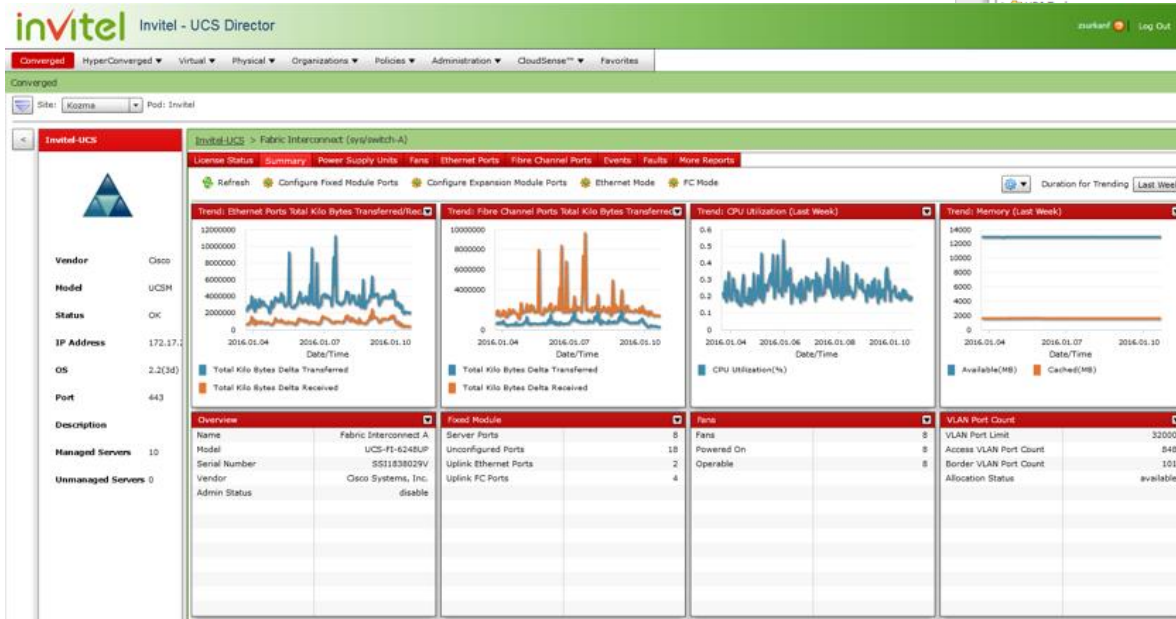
invitel Invitel - UCS Director

zsurkanf Log Out

Converged HyperConverged ▾ Virtual ▾ Physical ▾ Organizations ▾ Policies ▾ Administration ▾ CloudSense™ ▾ Favorites

Converged

Site: Kozma Pod: Invitel

Invitel-UCS

| Vendor | Cisco |
|---|---|
| Model | UCSM |
| Status | OK |
| IP Address | 172.17.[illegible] |
| OS | 2.2(3d) |
| Port | 443 |
| Description | |
| Managed Servers | 10 |
| Unmanaged Servers | 0 |

Invitel-UCS > Fabric Interconnect (sys/switch-A)

License Status Summary Power Supply Units Fans Ethernet Ports Fibre Channel Ports Events Faults More Reports

Refresh Configure Fixed Module Ports Configure Expansion Module Ports Ethernet Mode FC Mode

Duration for Trending Last Wee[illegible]

Trend: Ethernet Ports Total Kilo Bytes Transferred/Rec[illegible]
12000000 10000000 8000000 6000000 4000000 2000000 0
2016.01.04 2016.01.07 2016.01.10
Date/Time
Total Kilo Bytes Delta Transferred
Total Kilo Bytes Delta Received

Trend: Fibre Channel Ports Total Kilo Bytes Transferre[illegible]
10000000 8000000 6000000 4000000 0
2016.01.04 2016.01.07 2016.01.10
Date/Time
Total Kilo Bytes Delta Transferred
Total Kilo Bytes Delta Received

Trend: CPU Utilization (Last Week)
0.6 0.5 0.4 0.3 0.2 0.1 0
2016.01.04 2016.01.06 2016.01.08 2016.01.10
Date/Time
CPU Utilization(%)

Trend: Memory (Last Week)
14000 12000 10000 8000 6000 4000 2000 0
2016.01.04 2016.01.07 2016.01.10
Date/Time
Available(MB) Cached(MB)

Overview

| Name | Fabric Interconnect A |
|---|---|
| Model | UCS-FI-6248UP |
| Serial Number | SSI1838029V |
| Vendor | Cisco Systems, Inc. |
| Admin Status | disable |

Fixed Module

| Server Ports | 8 |
|---|---|
| Unconfigured Ports | 18 |
| Uplink Ethernet Ports | 2 |
| Uplink FC Ports | 4 |

Fans

| Fans | 8 |
|---|---|
| Powered On | 8 |
| Operable | 8 |

VLAN Port Count

| VLAN Port Limit | 3200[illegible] |
|---|---|
| Access VLAN Port Count | 84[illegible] |
| Border VLAN Port Count | 10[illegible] |
| Allocation Status | available |